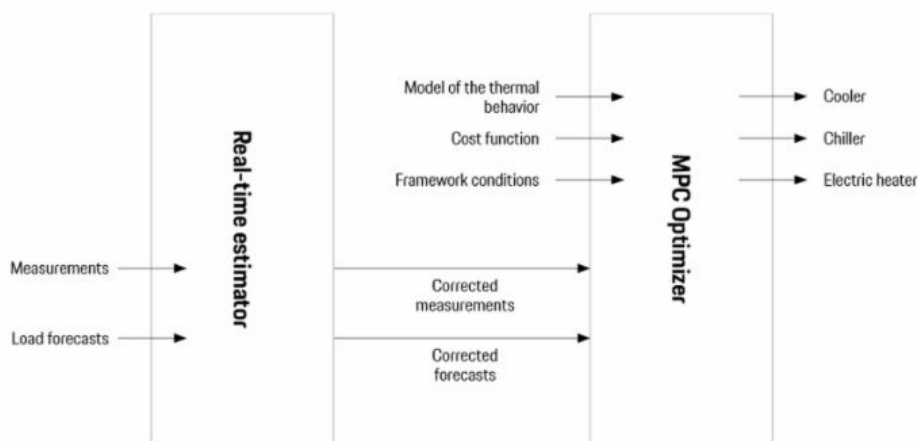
Measurements

Load forecasts

Real-time estimator

Model of the thermal behavior

Cost function

Framework conditions

Corrected measurements

Corrected forecasts

MPC Optimizer

Cooler

Chiller

Electric heater